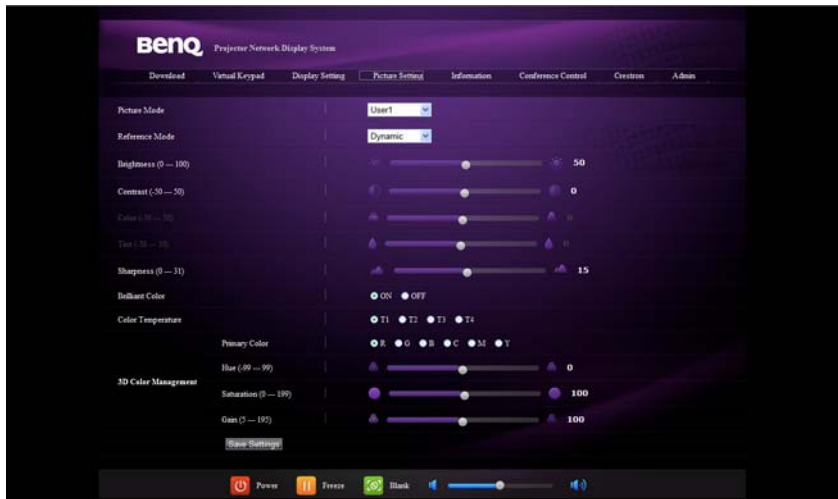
BenQ Projector Network Display System

Download Virtual Keypad Display Setting Picture Setting Information Conference Control Crestron Admin

Picture Mode User1

Reference Mode Dynamic

Brightness (0 — 100) 50

Contrast (-50 — 50) 0

Color (-50 — 50) 0

Tint (-50 — 50) 0

Sharpness (0 — 31) 15

Brilliant Color ON OFF

Color Temperature T1 T2 T3 T4

3D Color Management

Primary Color R G B C M Y

Hue (-99 — 99) 0

Saturation (0 — 199) 100

Gain (5 — 195) 100

Save Settings

Power Freeze Blank